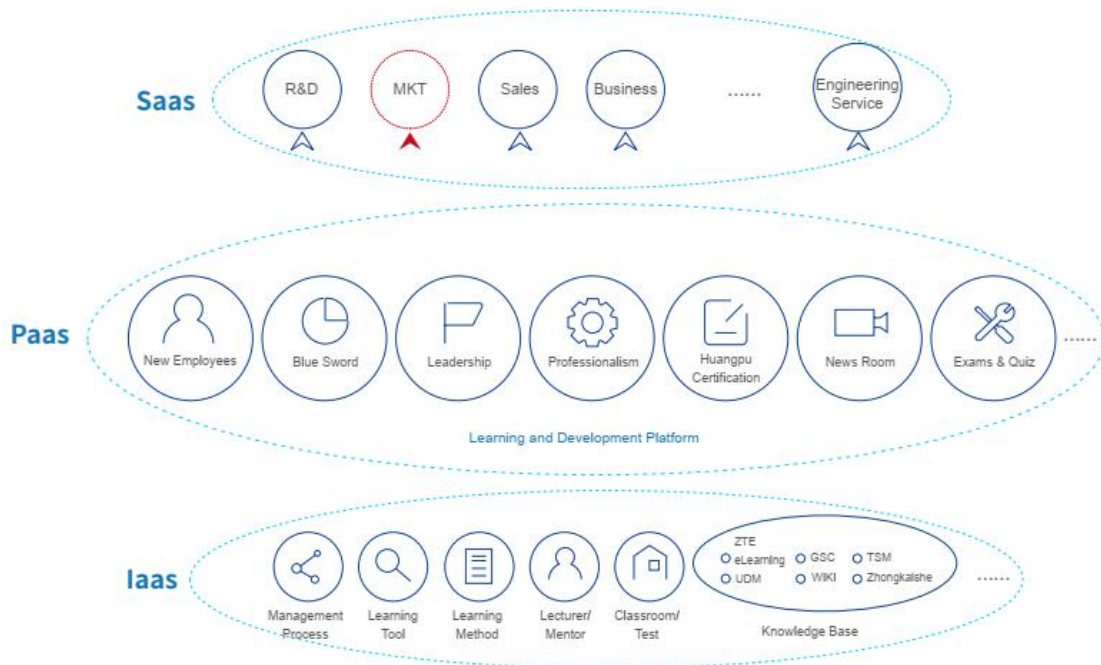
Saas

R&D

MKT

Sales

Business

......

Engineering Service

Paas

New Employees

Blue Sword

Leadership

Professionalism

Huangpu Certification

News Room

Exams & Quiz

......

Learning and Development Platform

Iaas

Management Process

Learning Tool

Learning Method

Lecturer/ Mentor

Classroom/ Test

ZTE eLearning

GSC

TSM

UDM

WIKI

Zhongkaishe

Knowledge Base

......